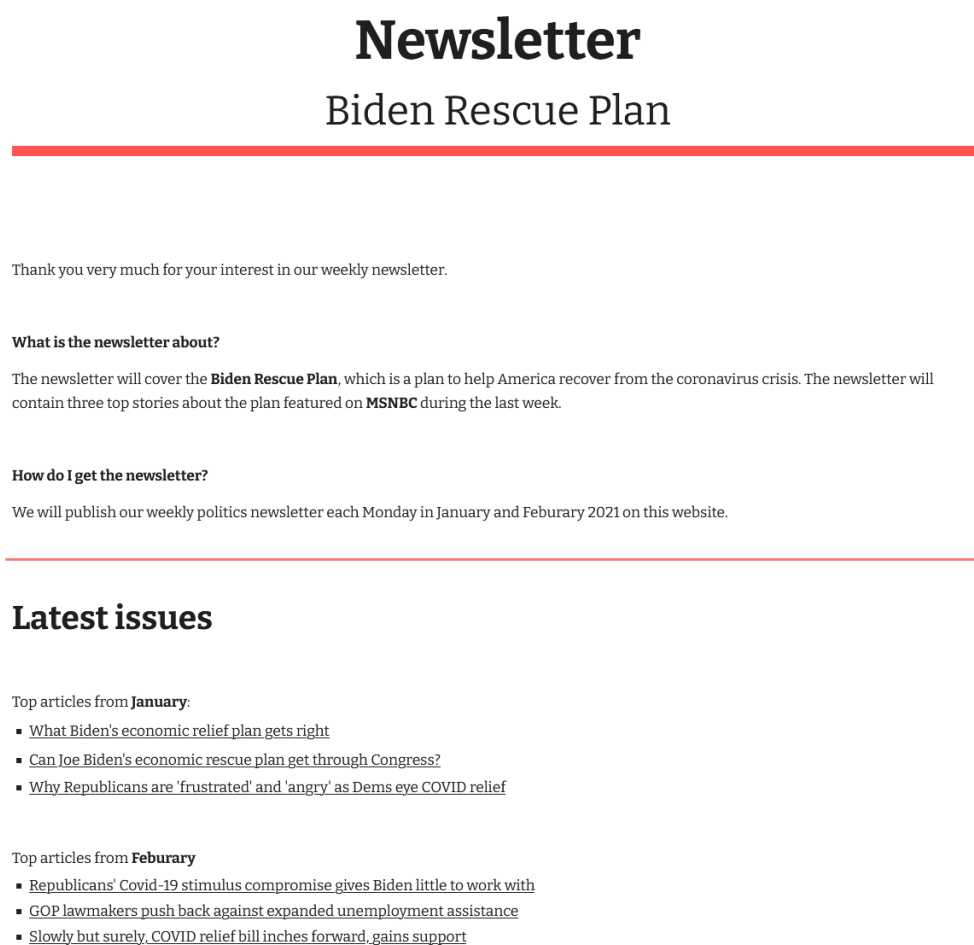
# Newsletter
Biden Rescue Plan

Thank you very much for your interest in our weekly newsletter.

**What is the newsletter about?**

The newsletter will cover the **Biden Rescue Plan**, which is a plan to help America recover from the coronavirus crisis. The newsletter will contain three top stories about the plan featured on **MSNBC** during the last week.

**How do I get the newsletter?**

We will publish our weekly politics newsletter each Monday in January and Feburary 2021 on this website.

## Latest issues

Top articles from **January**:
- What Biden's economic relief plan gets right
- Can Joe Biden's economic rescue plan get through Congress?
- Why Republicans are 'frustrated' and 'angry' as Dems eye COVID relief

Top articles from **Feburary**
- Republicans' Covid-19 stimulus compromise gives Biden little to work with
- GOP lawmakers push back against expanded unemployment assistance
- Slowly but surely, COVID relief bill inches forward, gains support